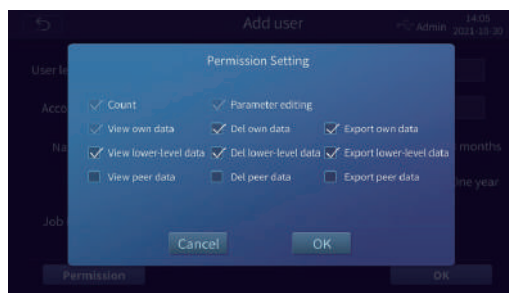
Add user

Admin 14:05 2021-10-30

User le

Acco

Na

Job

months

ne year

Permission

OK

Permission Setting

Count

Parameter editing

View own data

Del own data

Export own data

View lower-level data

Del lower-level data

Export lower-level data

View peer data

Del peer data

Export peer data

Cancel

OK